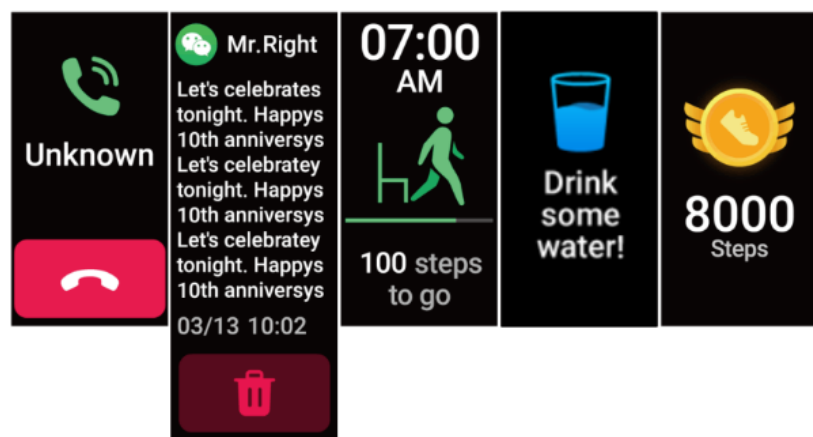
Unknown

Mr.Right

Let's celebrates tonight. Happys 10th anniversys Let's celebratey tonight. Happys 10th anniversys Let's celebratey tonight. Happys 10th anniversys

03/13 10:02

07:00 AM

100 steps to go

Drink some water!

8000 Steps